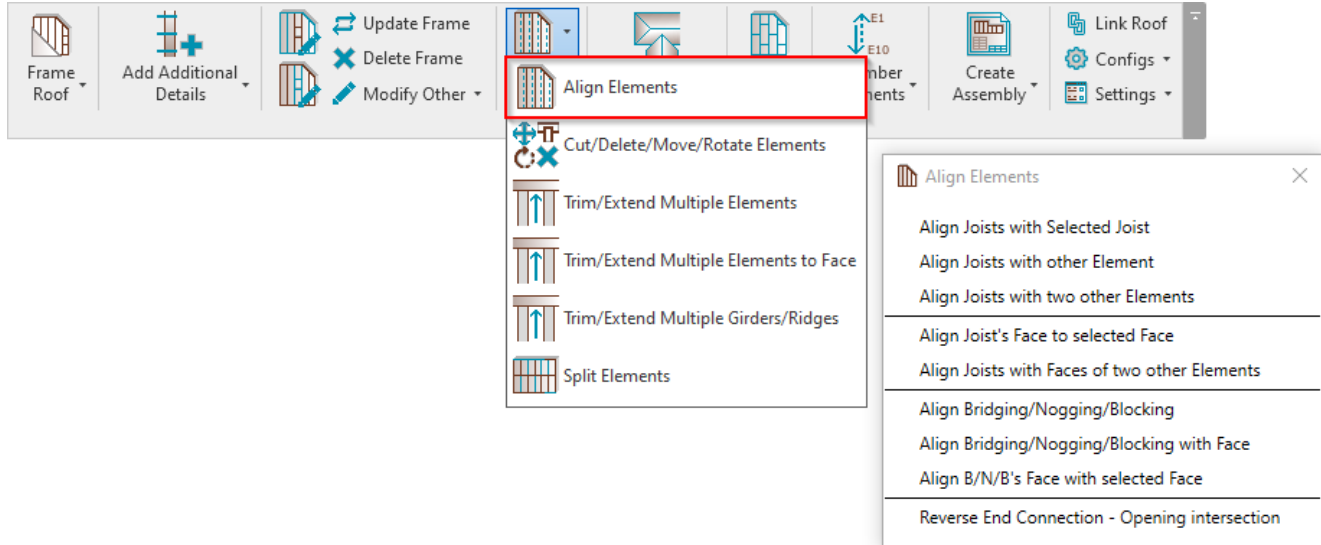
Frame Roof

Add Additional Details

Update Frame
Delete Frame
Modify Other

E1
E10
mber
ments

Create Assembly

Link Roof
Configs
Settings

Align Elements
Cut/Delete/Move/Rotate Elements
Trim/Extend Multiple Elements
Trim/Extend Multiple Elements to Face
Trim/Extend Multiple Girders/Ridges
Split Elements

Align Elements

Align Joists with Selected Joist
Align Joists with other Element
Align Joists with two other Elements
Align Joist's Face to selected Face
Align Joists with Faces of two other Elements
Align Bridging/Nogging/Blocking
Align Bridging/Nogging/Blocking with Face
Align B/N/B's Face with selected Face
Reverse End Connection - Opening intersection